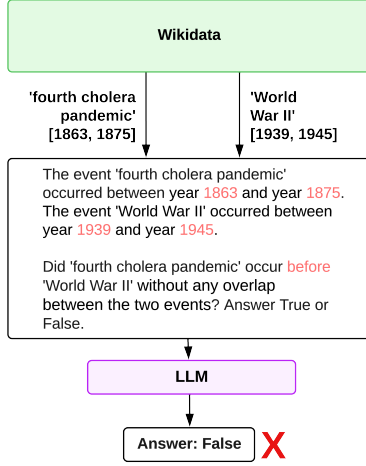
Wikidata

'fourth cholera pandemic' [1863, 1875]

'World War II' [1939, 1945]

The event 'fourth cholera pandemic' occurred between year 1863 and year 1875. The event 'World War II' occurred between year 1939 and year 1945.

Did 'fourth cholera pandemic' occur before 'World War II' without any overlap between the two events? Answer True or False.

LLM

Answer: False

X